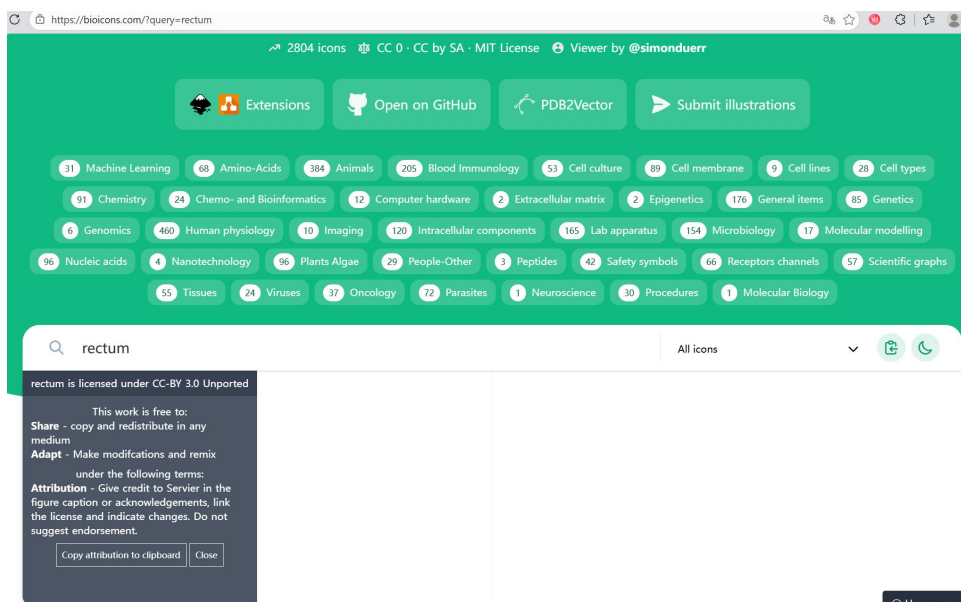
https://bioicons.com/?query=rectum

2804 icons · CC 0 · CC by SA · MIT License · Viewer by @simonduerr

Extensions
Open on GitHub
PDB2Vector
Submit illustrations

31 Machine Learning
68 Amino-Acids
384 Animals
205 Blood Immunology
53 Cell culture
89 Cell membrane
9 Cell lines
28 Cell types
91 Chemistry
24 Chemo- and Bioinformatics
12 Computer hardware
2 Extracellular matrix
2 Epigenetics
176 General items
85 Genetics
6 Genomics
460 Human physiology
10 Imaging
120 Intracellular components
165 Lab apparatus
154 Microbiology
17 Molecular modelling
96 Nucleic acids
4 Nanotechnology
96 Plants Algae
29 People-Other
3 Peptides
42 Safety symbols
66 Receptors channels
57 Scientific graphs
55 Tissues
24 Viruses
37 Oncology
72 Parasites
1 Neuroscience
30 Procedures
1 Molecular Biology

rectum

All icons

rectum is licensed under CC-BY 3.0 Unported

This work is free to:
Share - copy and redistribute in any medium
Adapt - Make modifcations and remix
under the following terms:
Attribution - Give credit to Servier in the figure caption or acknowledgements, link the license and indicate changes. Do not suggest endorsement.

Copy attribution to clipboard
Close